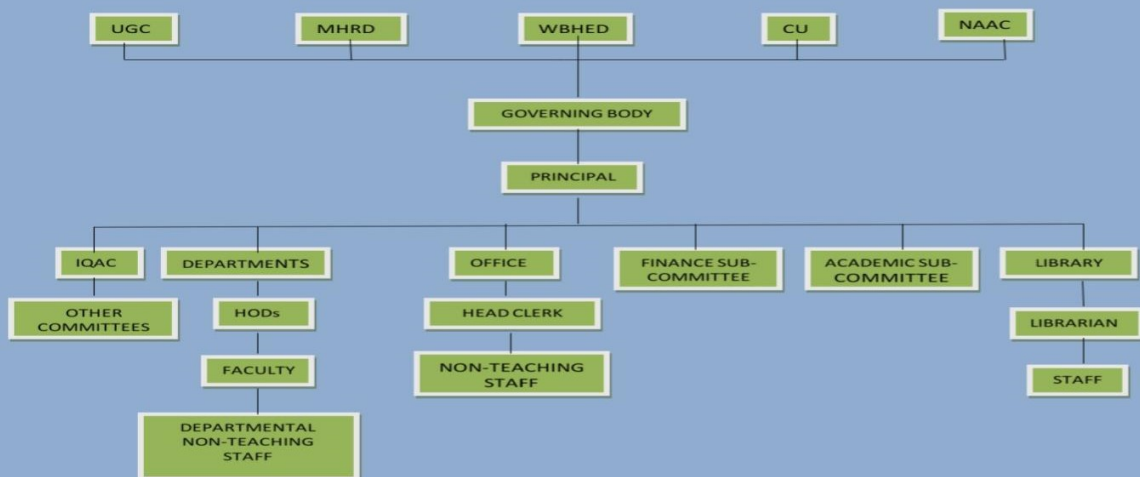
UGC

MHRD

WBHED

CU

NAAC

GOVERNING BODY

PRINCIPAL

IQAC

OTHER COMMITTEES

DEPARTMENTS

HODs

FACULTY

DEPARTMENTAL NON-TEACHING STAFF

OFFICE

HEAD CLERK

NON-TEACHING STAFF

FINANCE SUB-COMMITTEE

ACADEMIC SUB-COMMITTEE

LIBRARY

LIBRARIAN

STAFF